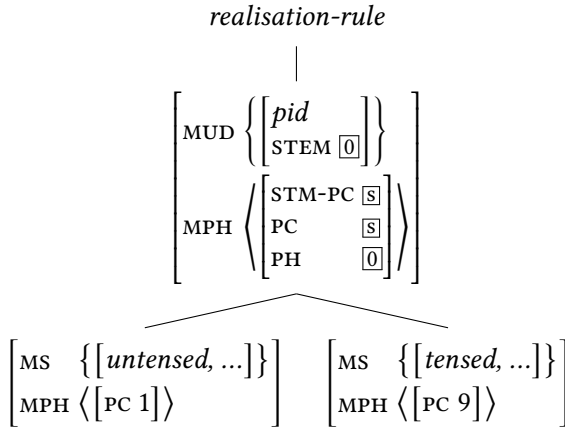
realisation-rule

$\begin{bmatrix} \text{MUD} \left\{ \begin{bmatrix} pid \\ \text{STEM } \boxed{0} \end{bmatrix} \right\} \\ \text{MPH} \left\langle \begin{bmatrix} \text{STM-PC } \boxed{s} \\ \text{PC } \boxed{s} \\ \text{PH } \boxed{0} \end{bmatrix} \right\rangle \end{bmatrix}$

$\begin{bmatrix} \text{MS } \left\{ \left[ untensed, ... \right] \right\} \\ \text{MPH } \left\langle \left[ \text{PC } 1 \right] \right\rangle \end{bmatrix}$

$\begin{bmatrix} \text{MS } \left\{ \left[ tensed, ... \right] \right\} \\ \text{MPH } \left\langle \left[ \text{PC } 9 \right] \right\rangle \end{bmatrix}$